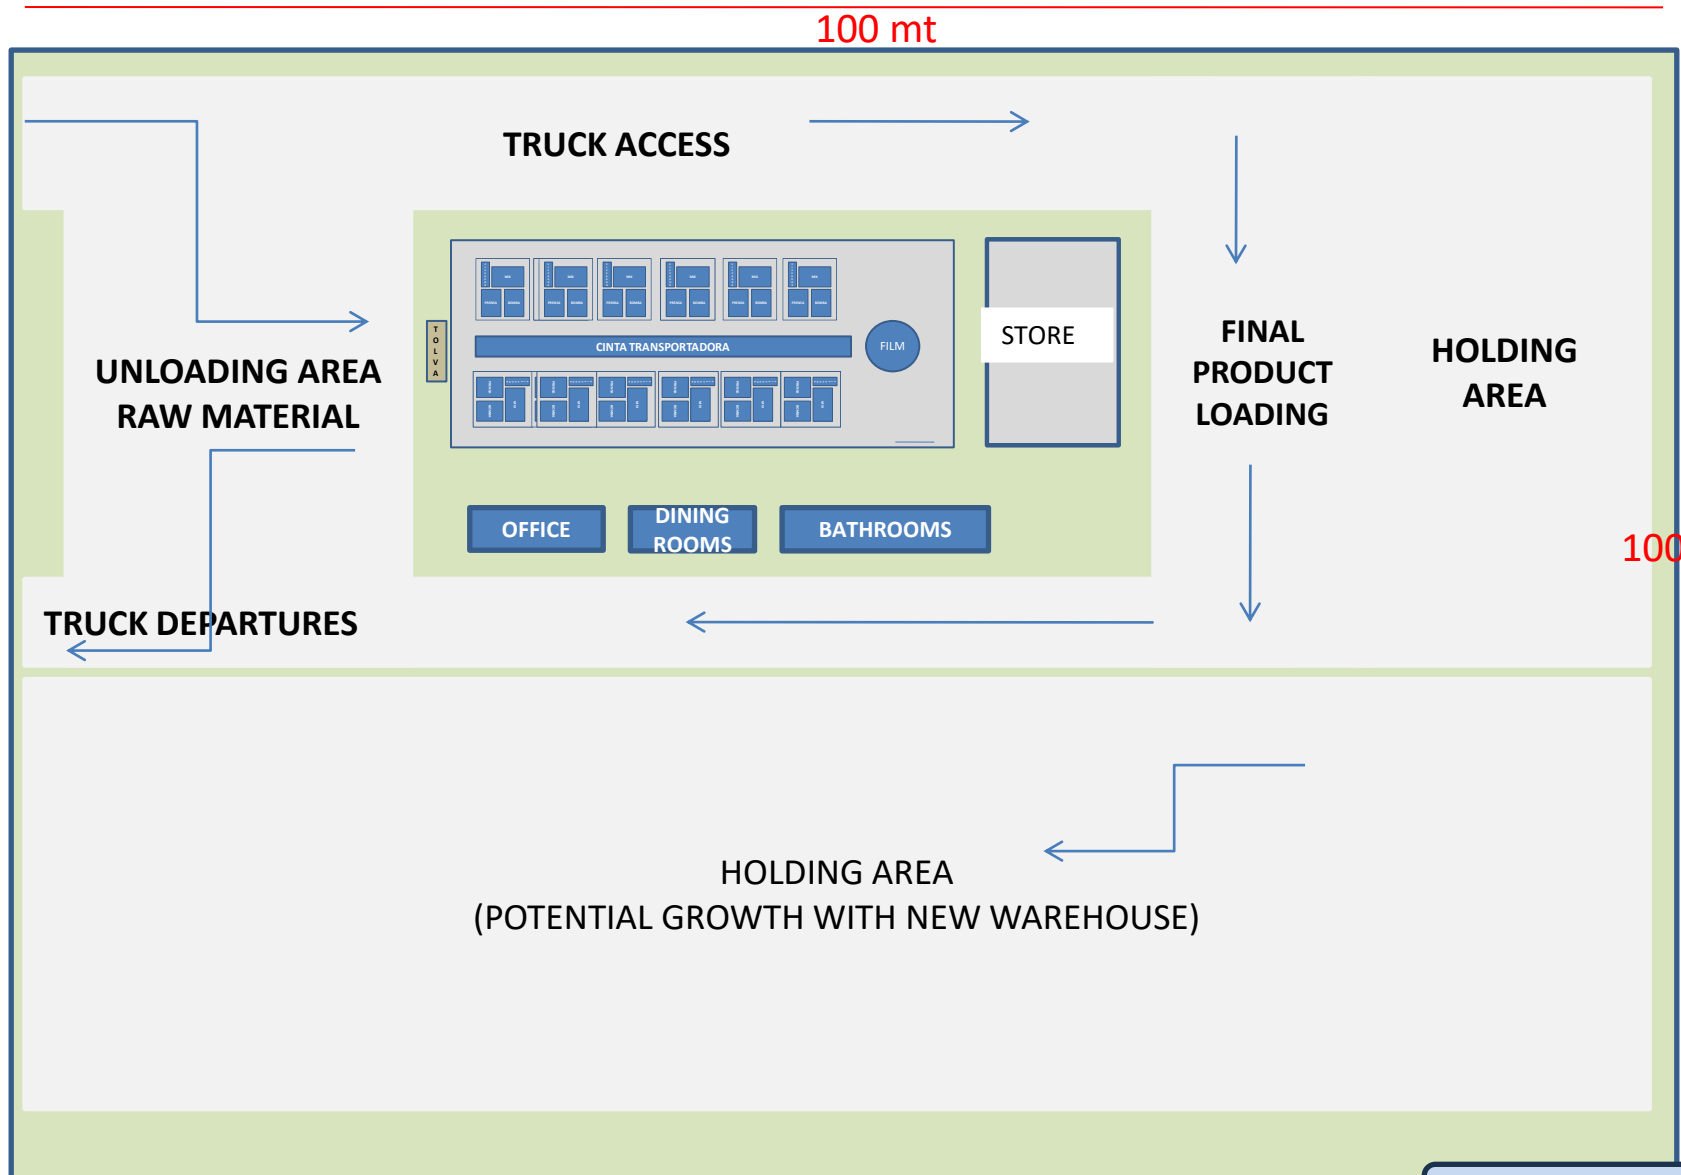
100 mt

TRUCK ACCESS

UNLOADING AREA
RAW MATERIAL

T
O
L
V
A

CINTA TRANSPORTADORA

FILM

STORE

FINAL
PRODUCT
LOADING

HOLDING
AREA

100

OFFICE

DINING
ROOMS

BATHROOMS

TRUCK DEPARTURES

HOLDING AREA
(POTENTIAL GROWTH WITH NEW WAREHOUSE)